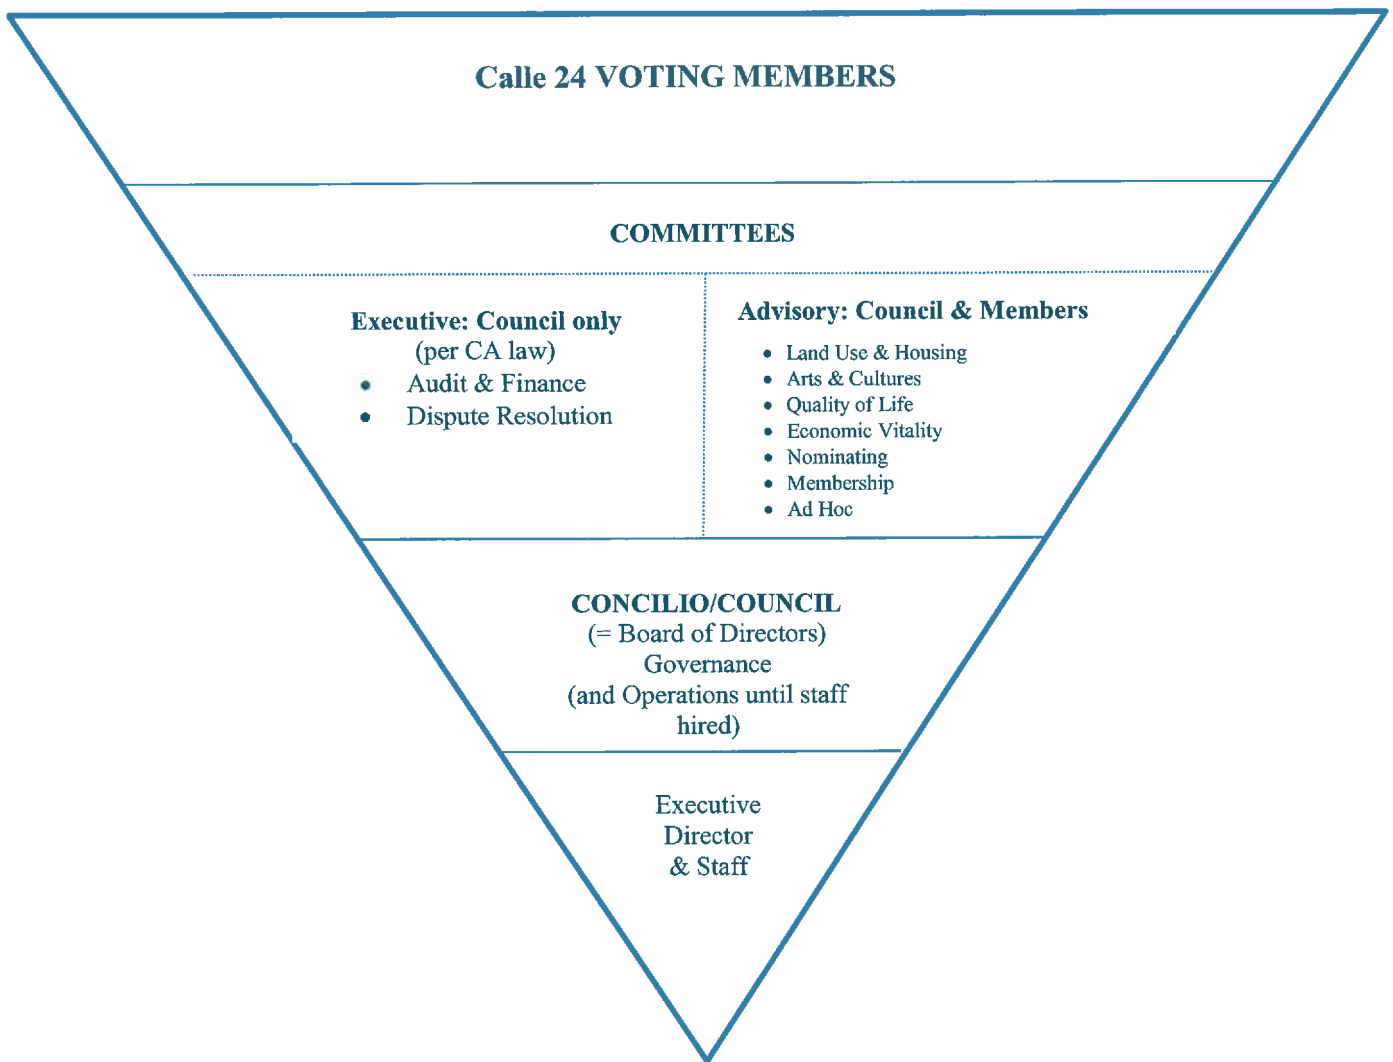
Calle 24 VOTING MEMBERS

COMMITTEES

Executive: Council only
(per CA law)
- Audit & Finance
- Dispute Resolution

Advisory: Council & Members
- Land Use & Housing
- Arts & Cultures
- Quality of Life
- Economic Vitality
- Nominating
- Membership
- Ad Hoc

CONCILIO/COUNCIL
(= Board of Directors)
Governance
(and Operations until staff hired)

Executive
Director
& Staff